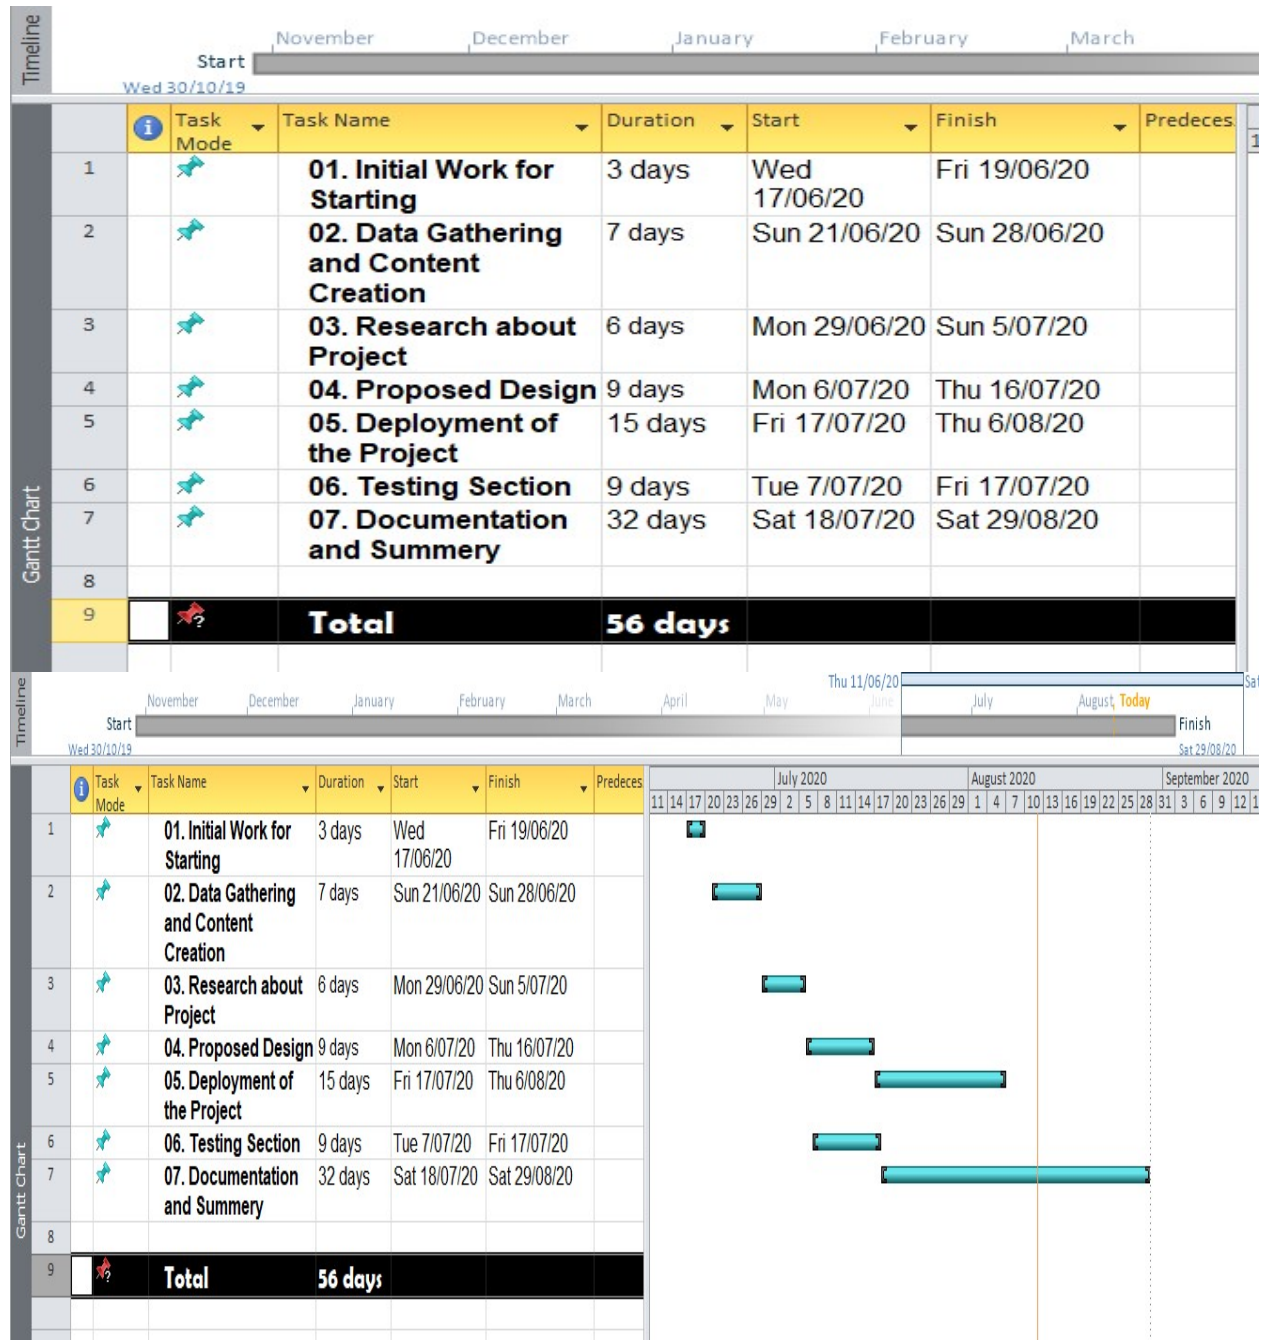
Timeline

November December January February March

Start

Wed 30/10/19

| | Task Mode | Task Name | Duration | Start | Finish | Predeces |
|---|---|---|---|---|---|---|
| 1 | | 01. Initial Work for Starting | 3 days | Wed 17/06/20 | Fri 19/06/20 | |
| 2 | | 02. Data Gathering and Content Creation | 7 days | Sun 21/06/20 | Sun 28/06/20 | |
| 3 | | 03. Research about Project | 6 days | Mon 29/06/20 | Sun 5/07/20 | |
| 4 | | 04. Proposed Design | 9 days | Mon 6/07/20 | Thu 16/07/20 | |
| 5 | | 05. Deployment of the Project | 15 days | Fri 17/07/20 | Thu 6/08/20 | |
| 6 | | 06. Testing Section | 9 days | Tue 7/07/20 | Fri 17/07/20 | |
| 7 | | 07. Documentation and Summery | 32 days | Sat 18/07/20 | Sat 29/08/20 | |
| 8 | | | | | | |
| 9 | | Total | 56 days | | | |

Gantt Chart

Timeline

Thu 11/06/20 Sat

November December January February March April May June July August Today

Start Finish

Wed 30/10/19 Sat 29/08/20

| | Task Mode | Task Name | Duration | Start | Finish | Predeces |
|---|---|---|---|---|---|---|
| 1 | | 01. Initial Work for Starting | 3 days | Wed 17/06/20 | Fri 19/06/20 | |
| 2 | | 02. Data Gathering and Content Creation | 7 days | Sun 21/06/20 | Sun 28/06/20 | |
| 3 | | 03. Research about Project | 6 days | Mon 29/06/20 | Sun 5/07/20 | |
| 4 | | 04. Proposed Design | 9 days | Mon 6/07/20 | Thu 16/07/20 | |
| 5 | | 05. Deployment of the Project | 15 days | Fri 17/07/20 | Thu 6/08/20 | |
| 6 | | 06. Testing Section | 9 days | Tue 7/07/20 | Fri 17/07/20 | |
| 7 | | 07. Documentation and Summery | 32 days | Sat 18/07/20 | Sat 29/08/20 | |
| 8 | | | | | | |
| 9 | | Total | 56 days | | | |

July 2020 August 2020 September 2020

11 14 17 20 23 26 29 2 5 8 11 14 17 20 23 26 29 1 4 7 10 13 16 19 22 25 28 31 3 6 9 12 1

Gantt Chart